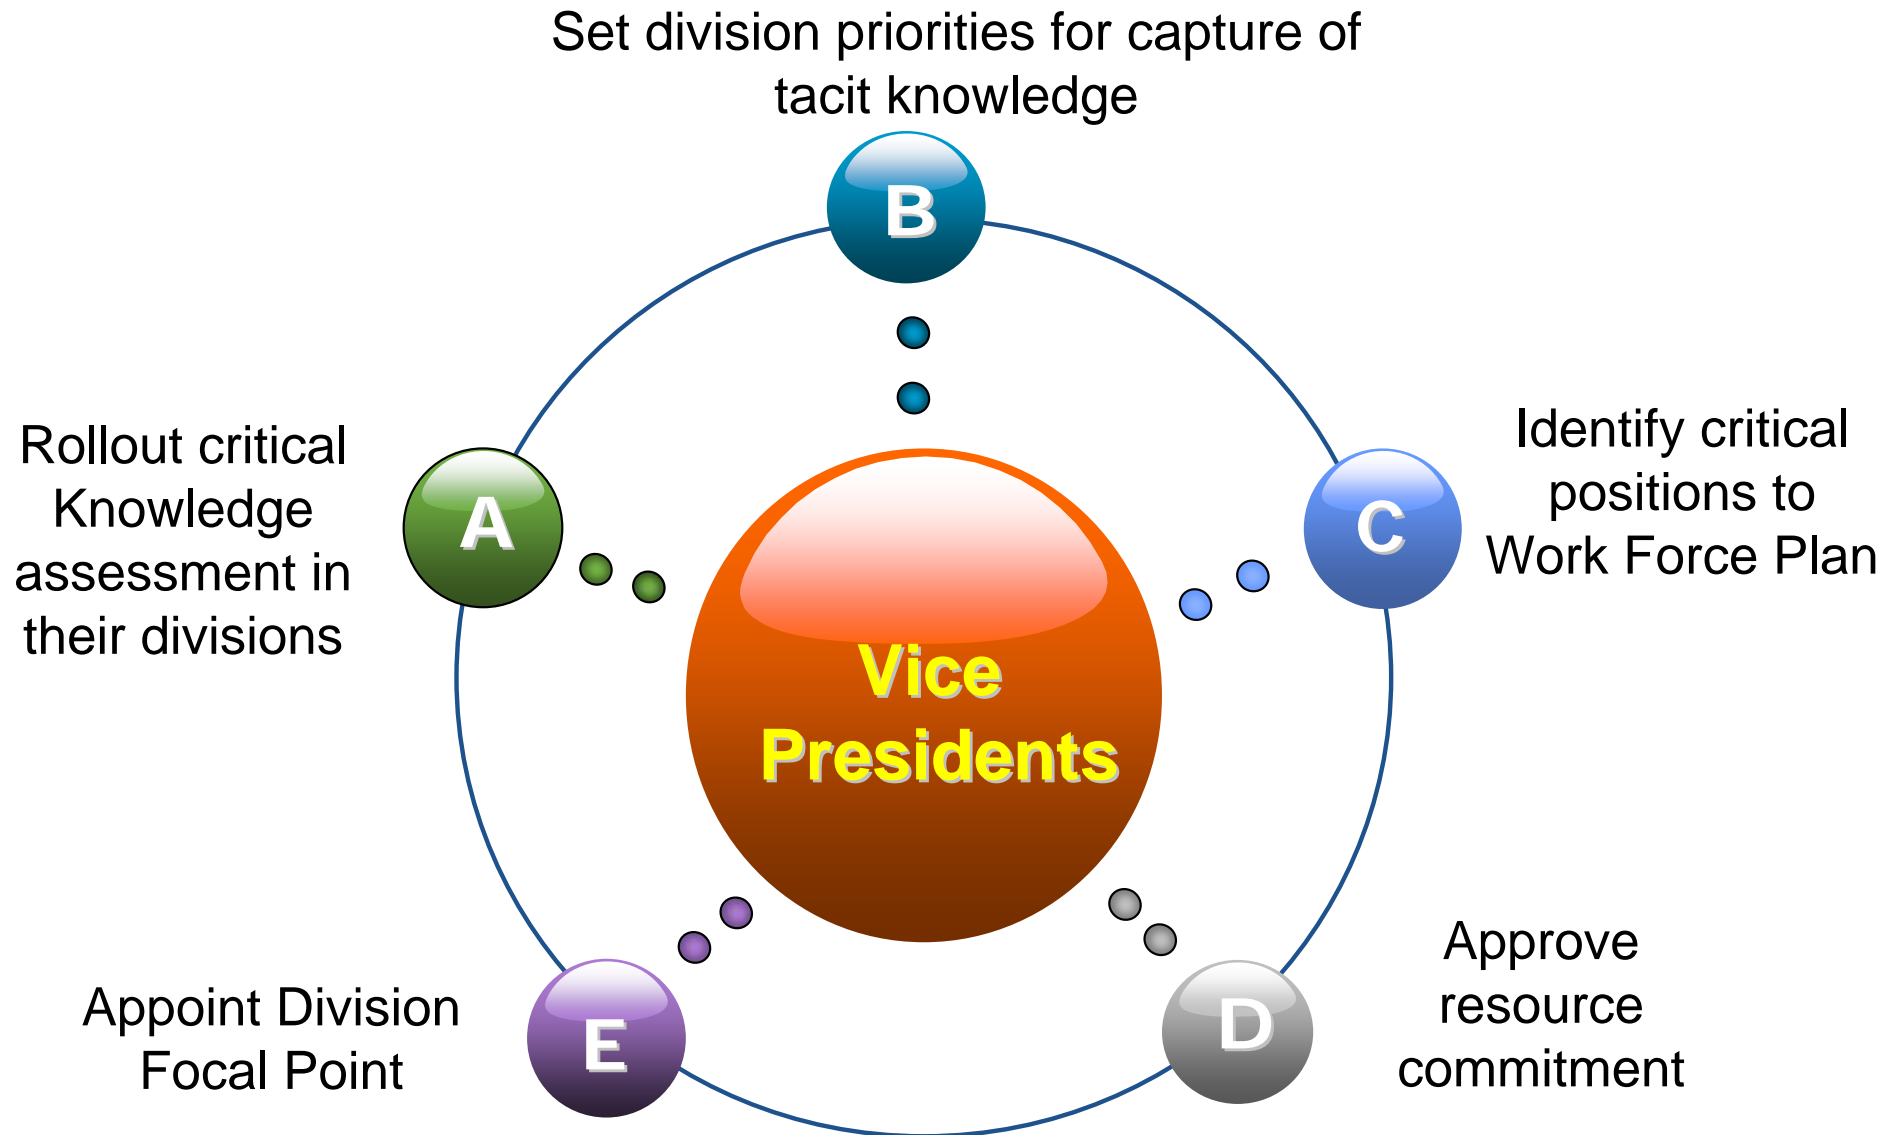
Set division priorities for capture of tacit knowledge

B

Rollout critical Knowledge assessment in their divisions

A

Vice Presidents

C

Identify critical positions to Work Force Plan

Appoint Division Focal Point

E

D

Approve resource commitment